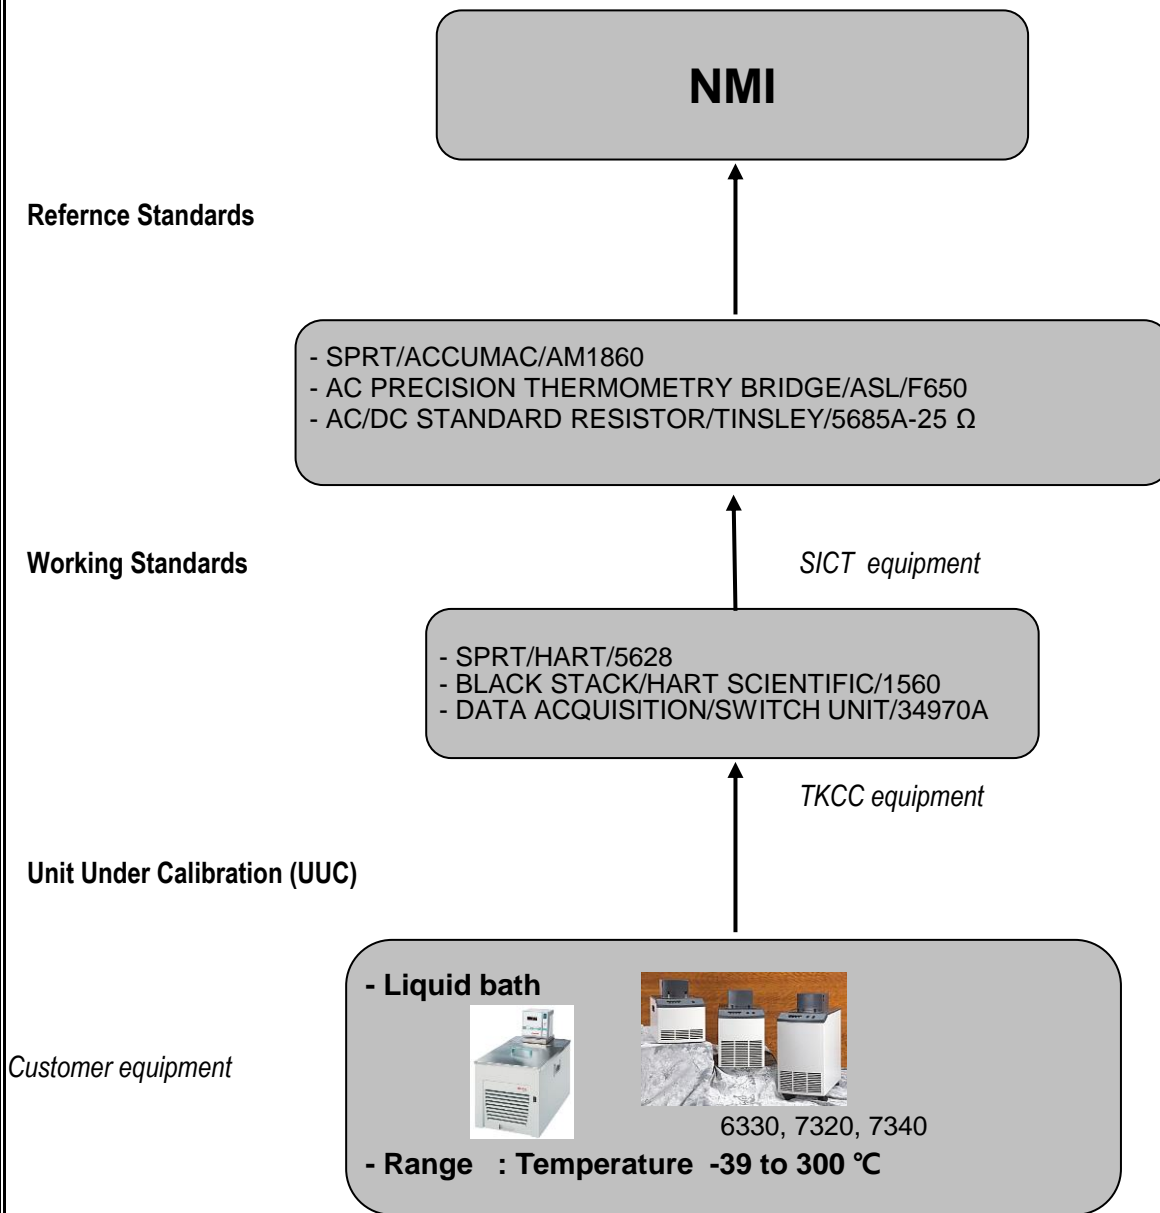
NMI

Refernce Standards

- SPRT/ACCUMAC/AM1860
- AC PRECISION THERMOMETRY BRIDGE/ASL/F650
- AC/DC STANDARD RESISTOR/TINSLEY/5685A-25 Ω

Working Standards

SICT equipment

- SPRT/HART/5628
- BLACK STACK/HART SCIENTIFIC/1560
- DATA ACQUISITION/SWITCH UNIT/34970A

TKCC equipment

Unit Under Calibration (UUC)

Customer equipment

- Liquid bath

6330, 7320, 7340

- Range : Temperature -39 to 300 ℃